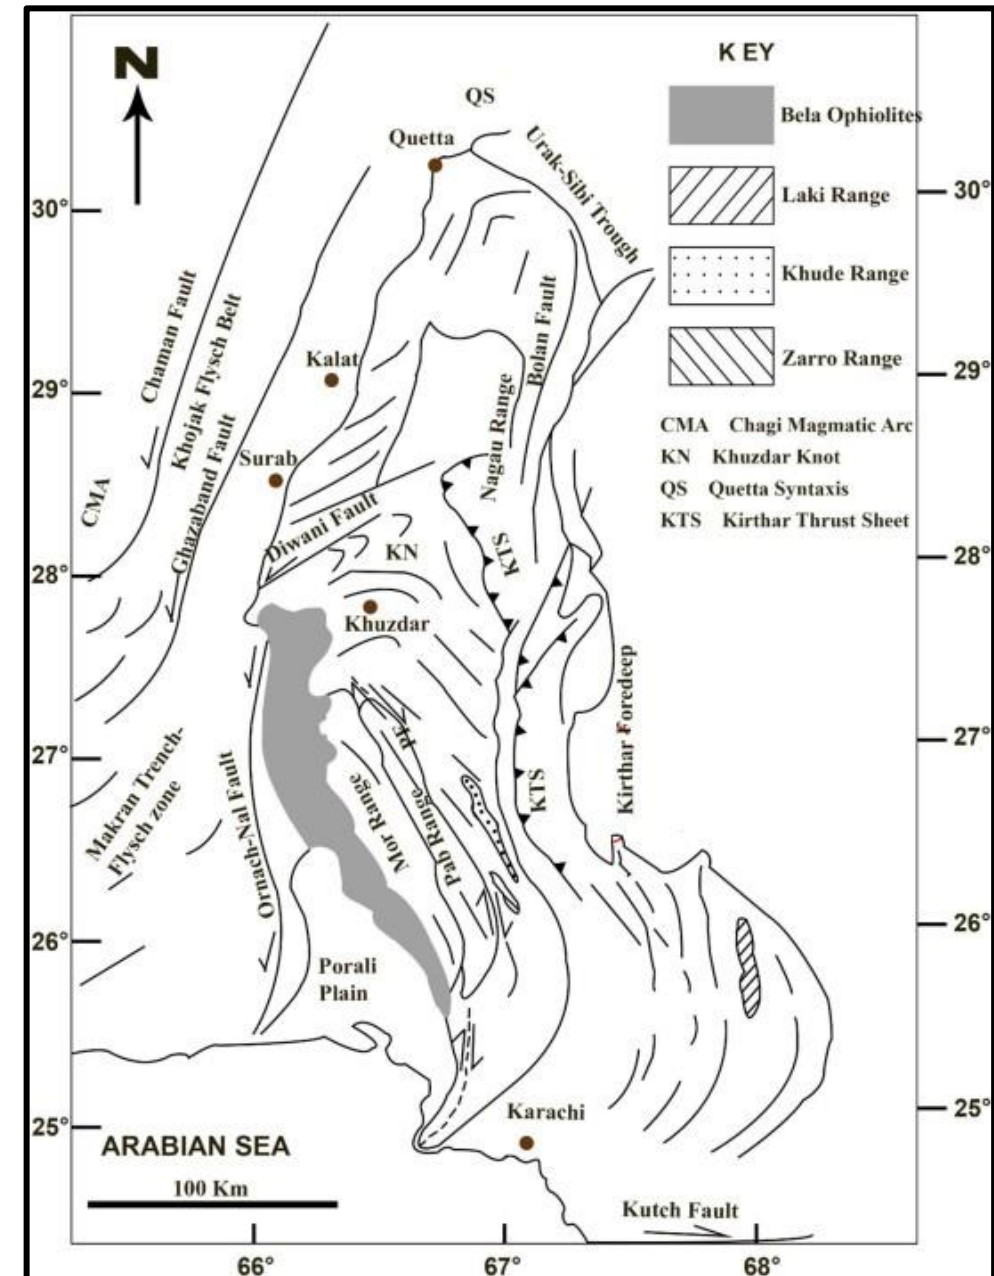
N

K EY

Bela Ophiolites

Laki Range

Khude Range

Zarro Range

CMA Chagi Magmatic Arc
KN Khuzdar Knot
QS Quetta Syntaxis
KTS Kirthar Thrust Sheet

QS

Quetta

Urak-Sibi Trough

30°

30°

Chaman Fault

Khojak Flysch Belt

Kalat

Bolan Fault

Nagau Range

29°

29°

CMA

Ghazaband Fault

Surab

Diwani Fault

KN

KTS

28°

28°

Khuzdar

FF

Kirthar Foredeep

27°

27°

Makran Trench-Flysch zone

Ornach-Nal Fault

Mor Range

Pab Range

KTS

26°

26°

Porali Plain

25°

25°

Karachi

ARABIAN SEA

100 Km

Kutch Fault

66°

67°

68°